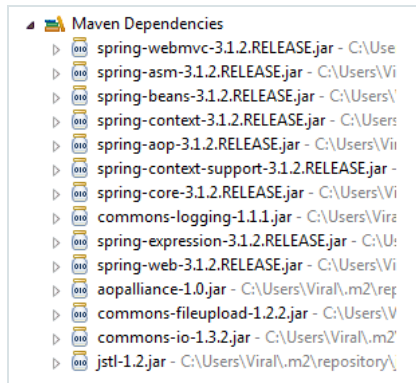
Maven Dependencies
spring-webmvc-3.1.2.RELEASE.jar - C:\Use
spring-asm-3.1.2.RELEASE.jar - C:\Users\Vi
spring-beans-3.1.2.RELEASE.jar - C:\Users\V
spring-context-3.1.2.RELEASE.jar - C:\Users
spring-aop-3.1.2.RELEASE.jar - C:\Users\Vir
spring-context-support-3.1.2.RELEASE.jar -
spring-core-3.1.2.RELEASE.jar - C:\Users\Vi
commons-logging-1.1.1.jar - C:\Users\Vira
spring-expression-3.1.2.RELEASE.jar - C:\U
spring-web-3.1.2.RELEASE.jar - C:\Users\Vi
aopalliance-1.0.jar - C:\Users\Viral\.m2\rep
commons-fileupload-1.2.2.jar - C:\Users\Vi
commons-io-1.3.2.jar - C:\Users\Viral\.m2\
jstl-1.2.jar - C:\Users\Viral\.m2\repository\